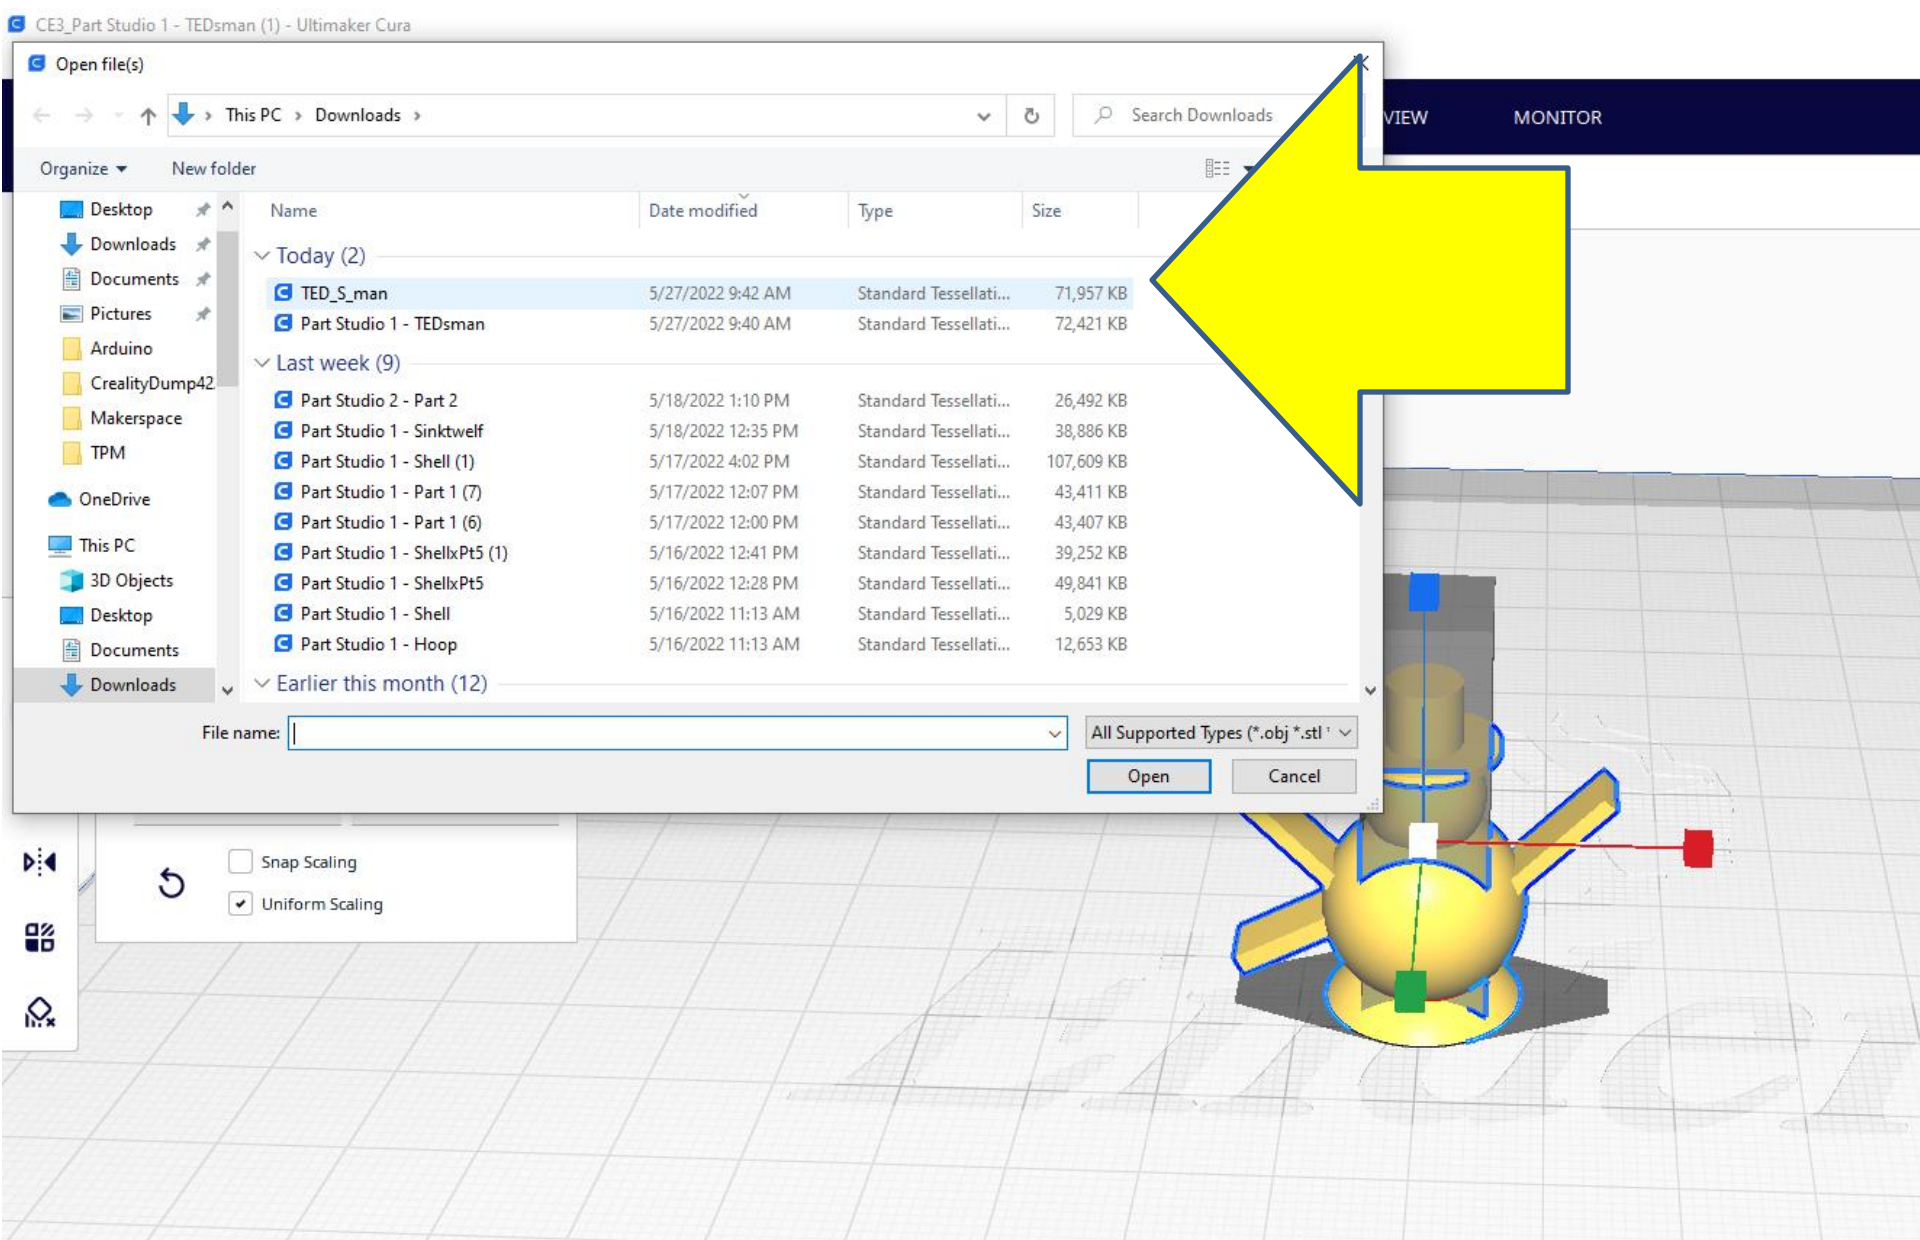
CE3_Part Studio 1 - TEDsman (1) - Ultimaker Cura

Open file(s)

This PC › Downloads ›

Search Downloads

VIEW MONITOR

Organize ▾ New folder

Desktop
Downloads
Documents
Pictures
Arduino
CrealityDump42
Makerspace
TPM
OneDrive
This PC
3D Objects
Desktop
Documents
Downloads

| Name | Date modified | Type | Size |
|---|---|---|---|
| Today (2) | | | |
| TED_S_man | 5/27/2022 9:42 AM | Standard Tessellati... | 71,957 KB |
| Part Studio 1 - TEDsman | 5/27/2022 9:40 AM | Standard Tessellati... | 72,421 KB |
| Last week (9) | | | |
| Part Studio 2 - Part 2 | 5/18/2022 1:10 PM | Standard Tessellati... | 26,492 KB |
| Part Studio 1 - Sinktwelf | 5/18/2022 12:35 PM | Standard Tessellati... | 38,886 KB |
| Part Studio 1 - Shell (1) | 5/17/2022 4:02 PM | Standard Tessellati... | 107,609 KB |
| Part Studio 1 - Part 1 (7) | 5/17/2022 12:07 PM | Standard Tessellati... | 43,411 KB |
| Part Studio 1 - Part 1 (6) | 5/17/2022 12:00 PM | Standard Tessellati... | 43,407 KB |
| Part Studio 1 - ShellxPt5 (1) | 5/16/2022 12:41 PM | Standard Tessellati... | 39,252 KB |
| Part Studio 1 - ShellxPt5 | 5/16/2022 12:28 PM | Standard Tessellati... | 49,841 KB |
| Part Studio 1 - Shell | 5/16/2022 11:13 AM | Standard Tessellati... | 5,029 KB |
| Part Studio 1 - Hoop | 5/16/2022 11:13 AM | Standard Tessellati... | 12,653 KB |
| Earlier this month (12) | | | |

File name:

All Supported Types (*.obj *.stl

Open Cancel

Snap Scaling
Uniform Scaling